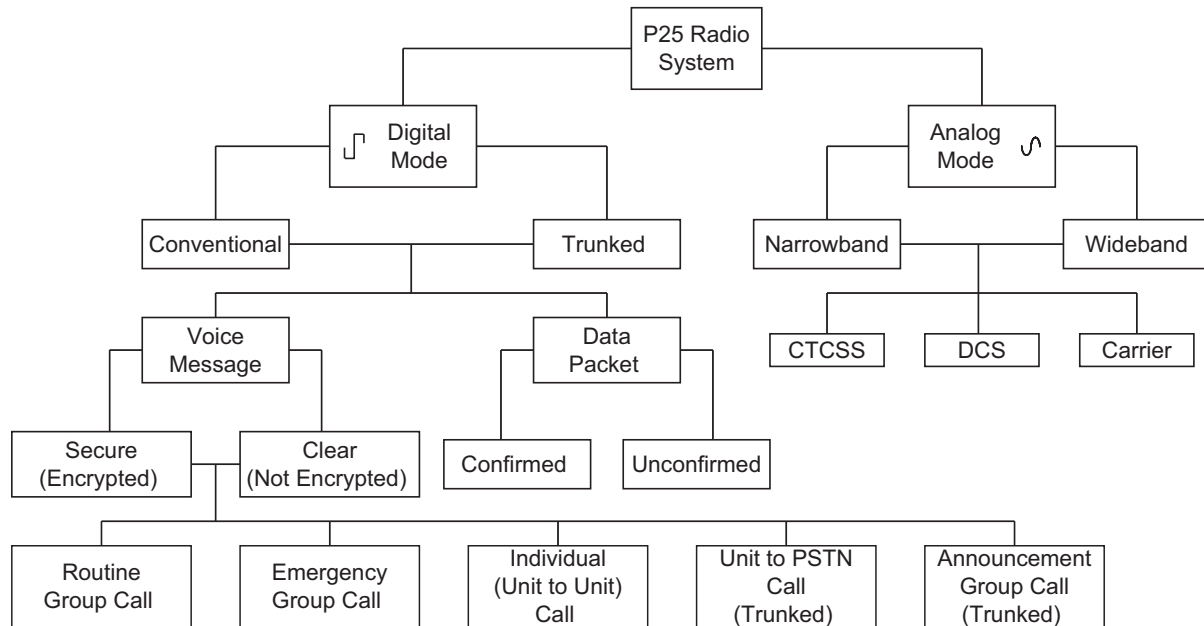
P25 Radio System

Digital Mode

Analog Mode

Conventional

Trunked

Narrowband

Wideband

CTCSS

DCS

Carrier

Voice Message

Data Packet

Secure (Encrypted)

Clear (Not Encrypted)

Confirmed

Unconfirmed

Routine Group Call

Emergency Group Call

Individual (Unit to Unit) Call

Unit to PSTN Call (Trunked)

Announcement Group Call (Trunked)